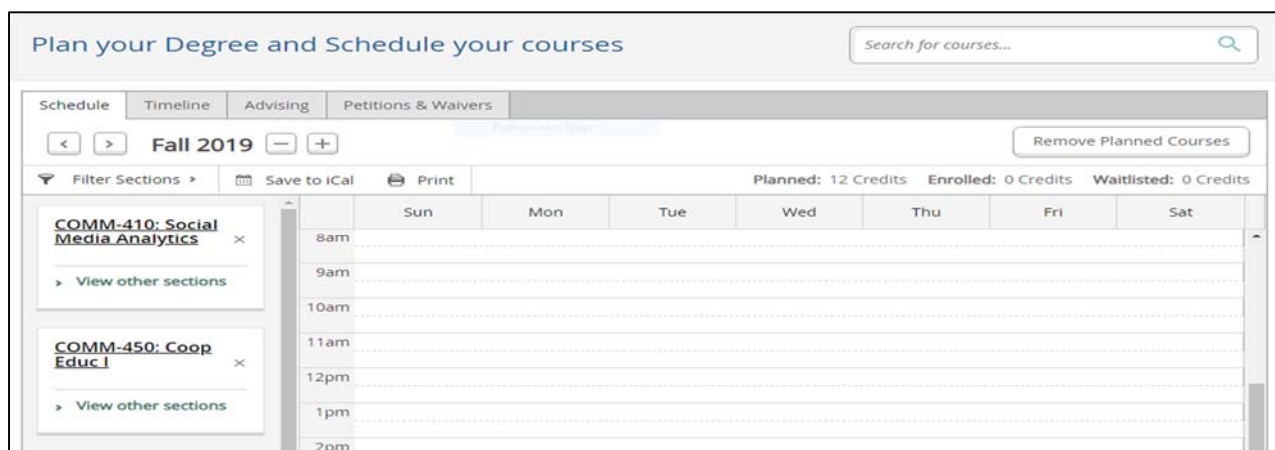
Plan your Degree and Schedule your courses

Search for courses...

Schedule | Timeline | Advising | Petitions & Waivers

Fall 2019

Remove Planned Courses

Filter Sections › | Save to iCal | Print

Planned: 12 Credits Enrolled: 0 Credits Waitlisted: 0 Credits

COMM-410: Social Media Analytics

› View other sections

COMM-450: Coop Educ I

› View other sections

| | Sun | Mon | Tue | Wed | Thu | Fri | Sat |
|---|---|---|---|---|---|---|---|
| 8am | | | | | | | |
| 9am | | | | | | | |
| 10am | | | | | | | |
| 11am | | | | | | | |
| 12pm | | | | | | | |
| 1pm | | | | | | | |
| 2pm | | | | | | | |